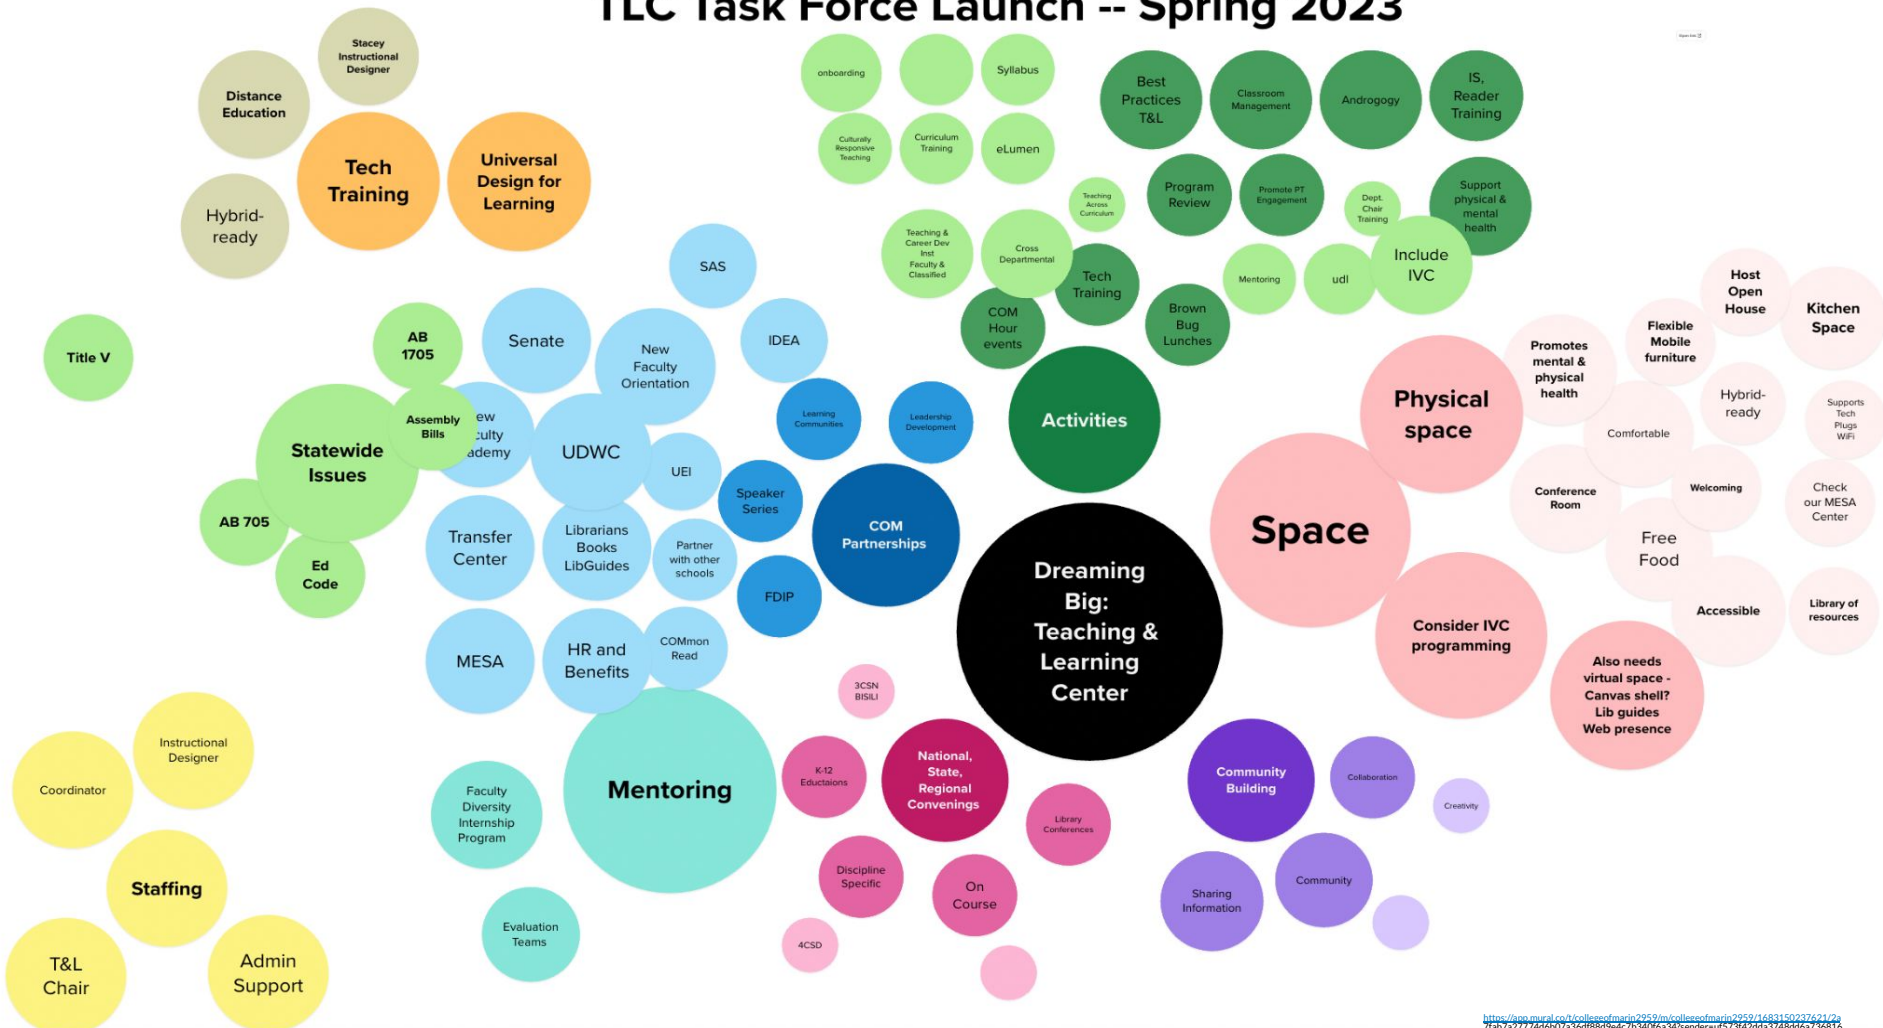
TLC Task Force Launch -- Spring 2023

Stacey Instructional Designer

Distance Education

Tech Training

Universal Design for Learning

Hybrid-ready

onboarding

Syllabus

Culturally Responsive Teaching

Curriculum Training

eLumen

Best Practices T&L

Classroom Management

Androgogy

IS, Reader Training

Program Review

Promote PT Engagement

Dept. Chair Training

Support physical & mental health

Teaching Across Curriculum

Teaching & Career Dev Inst Faculty & Classified

Cross Departmental

Tech Training

Mentoring

udl

Include IVC

COM Hour events

Brown Bug Lunches

Host Open House

Kitchen Space

Flexible Mobile furniture

Promotes mental & physical health

Title V

AB 1705

SAS

Senate

New Faculty Orientation

IDEA

Assembly Bills

ew culty ademy

Statewide Issues

UDWC

UEI

Learning Communities

Leadership Development

Activities

Physical space

Hybrid-ready

Supports Tech Plugs WiFi

Comfortable

AB 705

Ed Code

Transfer Center

Librarians Books LibGuides

Partner with other schools

Speaker Series

COM Partnerships

Conference Room

Welcoming

Check our MESA Center

Space

Free Food

Dreaming Big: Teaching & Learning Center

FDIP

Accessible

Library of resources

MESA

HR and Benefits

COMmon Read

Consider IVC programming

Also needs virtual space - Canvas shell? Lib guides Web presence

Coordinator

Instructional Designer

3CSN BISILI

K-12 Eductaions

National, State, Regional Convenings

Mentoring

Faculty Diversity Internship Program

Library Conferences

Community Building

Collaboration

Creativity

Staffing

Discipline Specific

On Course

Sharing Information

Community

T&L Chair

Admin Support

Evaluation Teams

4CSD

https://app.mural.co/t/collegeofmarin2959/m/collegeofmarin2959/1683150237621/2a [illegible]